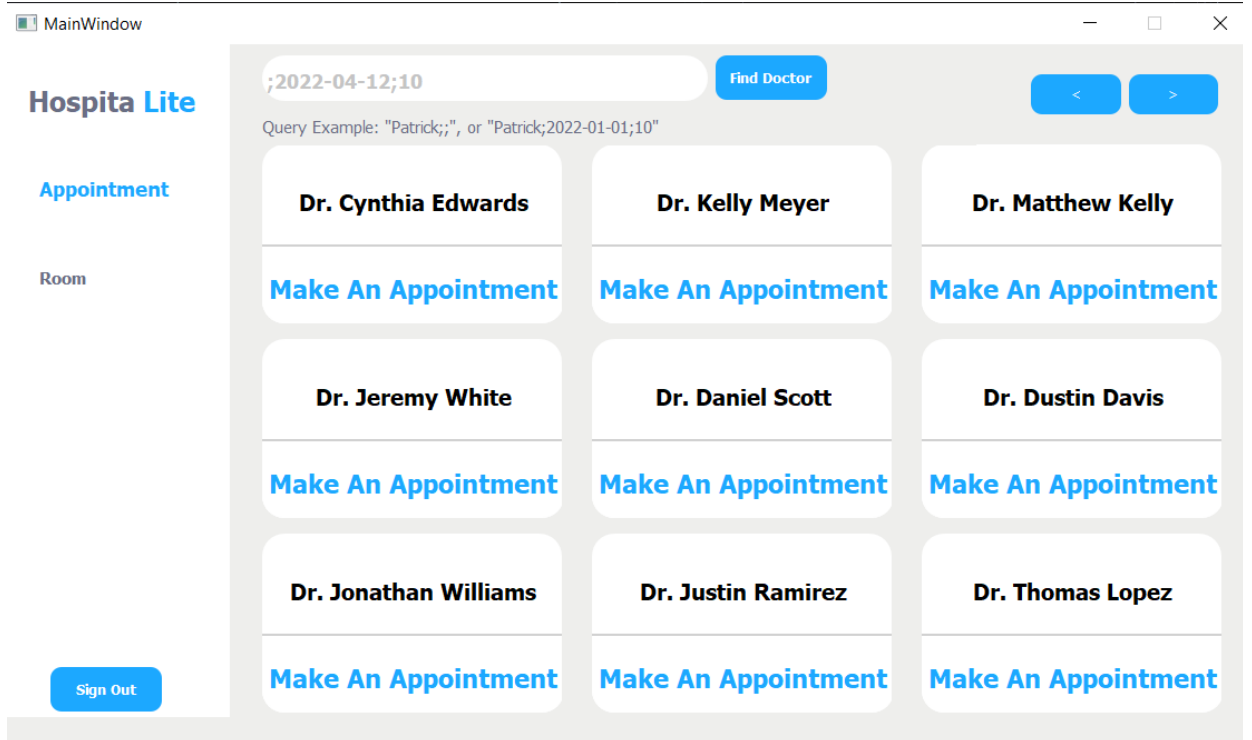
MainWindow

Hospita Lite

Appointment

Room

Sign Out

;2022-04-12;10

Find Doctor

<

>

Query Example: "Patrick;;", or "Patrick;2022-01-01;10"

Dr. Cynthia Edwards

Make An Appointment

Dr. Kelly Meyer

Make An Appointment

Dr. Matthew Kelly

Make An Appointment

Dr. Jeremy White

Make An Appointment

Dr. Daniel Scott

Make An Appointment

Dr. Dustin Davis

Make An Appointment

Dr. Jonathan Williams

Make An Appointment

Dr. Justin Ramirez

Make An Appointment

Dr. Thomas Lopez

Make An Appointment